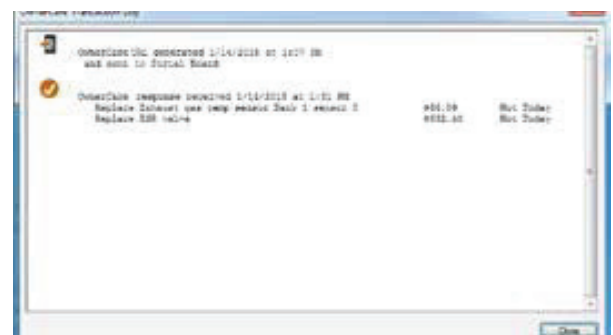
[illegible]

OwnerCare(tm) generated 1/14/2015 at 1:07 PM and sent to Portal Board

OwnerCare response received 1/14/2015 at 1:31 PM
Replace Exhaust gas temp sensor Bank 1 sensor 3 | $86.58 | Not Today
Replace EGR valve | $652.60 | Not Today

Close